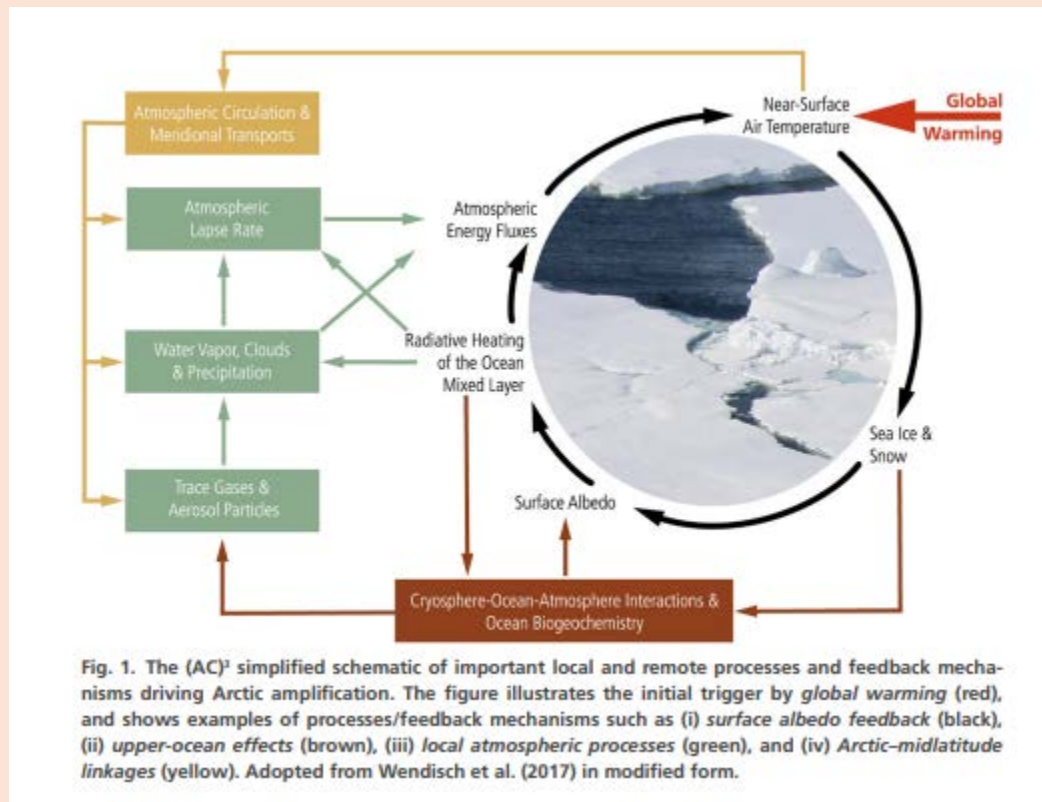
Atmospheric Circulation & Meridional Transports

Atmospheric Lapse Rate

Water Vapor, Clouds & Precipitation

Trace Gases & Aerosol Particles

Near-Surface Air Temperature

Global Warming

Atmospheric Energy Fluxes

Radiative Heating of the Ocean Mixed Layer

Sea Ice & Snow

Surface Albedo

Cryosphere-Ocean-Atmosphere Interactions & Ocean Biogeochemistry

Fig. 1. The (AC)³ simplified schematic of important local and remote processes and feedback mechanisms driving Arctic amplification. The figure illustrates the initial trigger by *global warming* (red), and shows examples of processes/feedback mechanisms such as (i) *surface albedo feedback* (black), (ii) *upper-ocean effects* (brown), (iii) *local atmospheric processes* (green), and (iv) *Arctic–midlatitude linkages* (yellow). Adopted from Wendisch et al. (2017) in modified form.